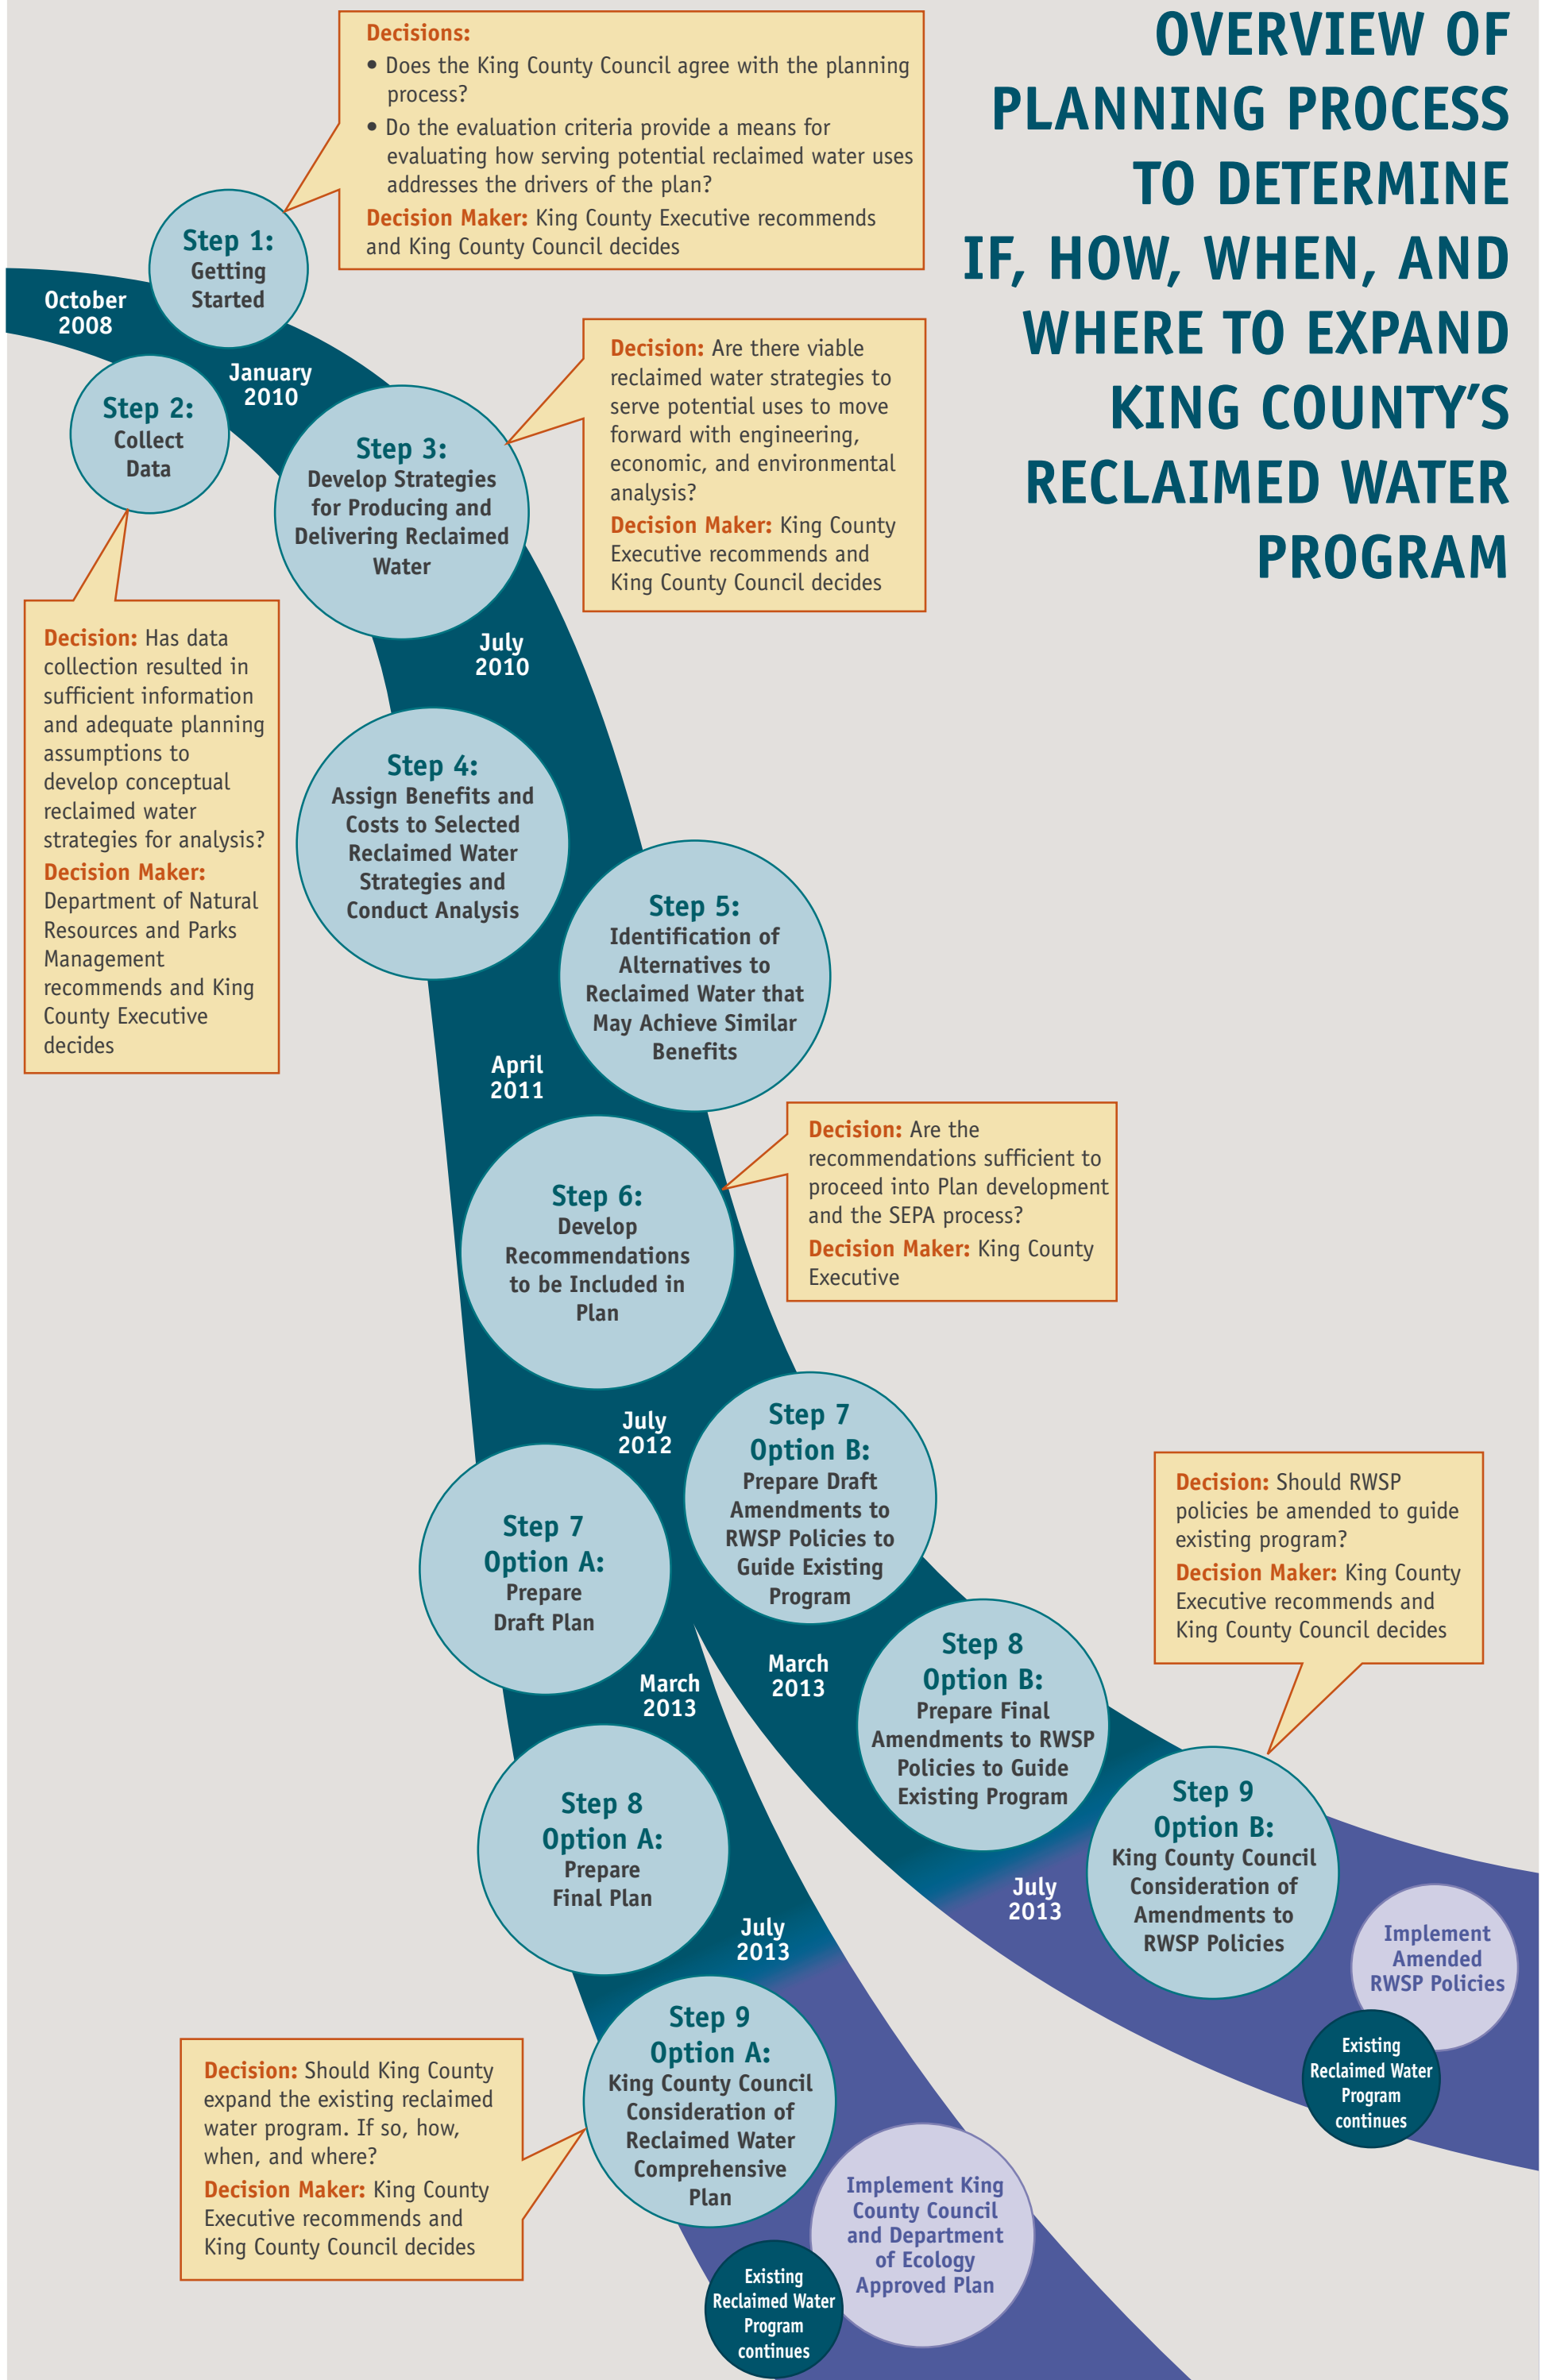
OVERVIEW OF PLANNING PROCESS TO DETERMINE IF, HOW, WHEN, AND WHERE TO EXPAND KING COUNTY'S RECLAIMED WATER PROGRAM

Decisions:
• Does the King County Council agree with the planning process?
• Do the evaluation criteria provide a means for evaluating how serving potential reclaimed water uses addresses the drivers of the plan?
Decision Maker: King County Executive recommends and King County Council decides

October 2008

Step 1: Getting Started

Step 2: Collect Data

January 2010

Step 3: Develop Strategies for Producing and Delivering Reclaimed Water

Decision: Are there viable reclaimed water strategies to serve potential uses to move forward with engineering, economic, and environmental analysis?
Decision Maker: King County Executive recommends and King County Council decides

Decision: Has data collection resulted in sufficient information and adequate planning assumptions to develop conceptual reclaimed water strategies for analysis?
Decision Maker: Department of Natural Resources and Parks Management recommends and King County Executive decides

July 2010

Step 4: Assign Benefits and Costs to Selected Reclaimed Water Strategies and Conduct Analysis

Step 5: Identification of Alternatives to Reclaimed Water that May Achieve Similar Benefits

April 2011

Decision: Are the recommendations sufficient to proceed into Plan development and the SEPA process?
Decision Maker: King County Executive

Step 6: Develop Recommendations to be Included in Plan

July 2012

Step 7 Option B: Prepare Draft Amendments to RWSP Policies to Guide Existing Program

Step 7 Option A: Prepare Draft Plan

Decision: Should RWSP policies be amended to guide existing program?
Decision Maker: King County Executive recommends and King County Council decides

March 2013

March 2013

Step 8 Option B: Prepare Final Amendments to RWSP Policies to Guide Existing Program

Step 8 Option A: Prepare Final Plan

July 2013

Step 9 Option B: King County Council Consideration of Amendments to RWSP Policies

Implement Amended RWSP Policies

Existing Reclaimed Water Program continues

July 2013

Step 9 Option A: King County Council Consideration of Reclaimed Water Comprehensive Plan

Decision: Should King County expand the existing reclaimed water program. If so, how, when, and where?
Decision Maker: King County Executive recommends and King County Council decides

Implement King County Council and Department of Ecology Approved Plan

Existing Reclaimed Water Program continues